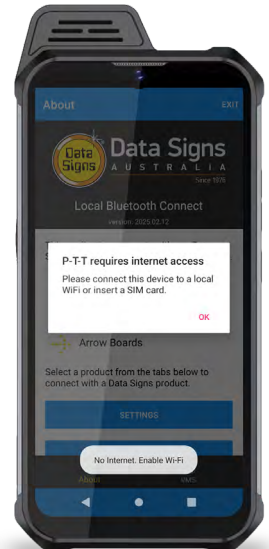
About

EXIT

Data Signs

Data Signs
AUSTRALIA
Since 1978

Local Bluetooth Connect

version: 2025.02.12

P-T-T requires internet access

Please connect this device to a local WiFi or insert a SIM card.

OK

Arrow Boards

Select a product from the tabs below to connect with a Data Signs product.

SETTINGS

No Internet. Enable Wi-Fi

About

VMS